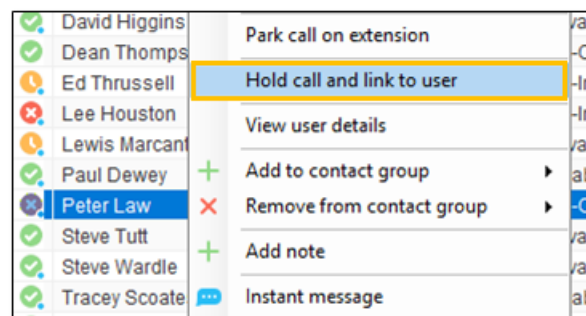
David Higgins
Dean Thomps
Ed Thrussell
Lee Houston
Lewis Marcant
Paul Dewey
Peter Law
Steve Tutt
Steve Wardle
Tracey Scoate

Park call on extension
Hold call and link to user
View user details
Add to contact group
Remove from contact group
Add note
Instant message

va
-I
-Ir
-Ir
va
al
-C
va
va
al